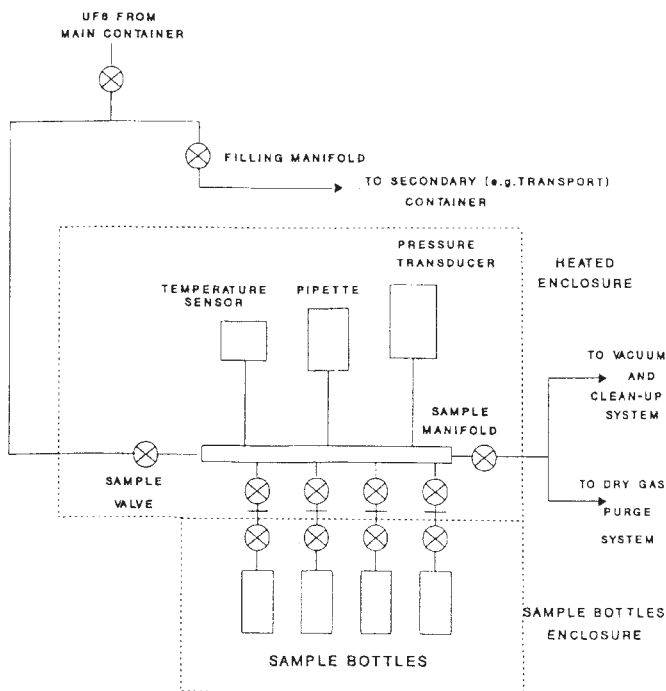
UF6 FROM MAIN CONTAINER

FILLING MANIFOLD

TO SECONDARY (e.g.TRANSPORT) CONTAINER

PRESSURE TRANSDUCER

HEATED ENCLOSURE

TEMPERATURE SENSOR

PIPETTE

TO VACUUM AND CLEAN-UP SYSTEM

SAMPLE MANIFOLD

SAMPLE VALVE

TO DRY GAS PURGE SYSTEM

SAMPLE BOTTLES ENCLOSURE

SAMPLE BOTTLES